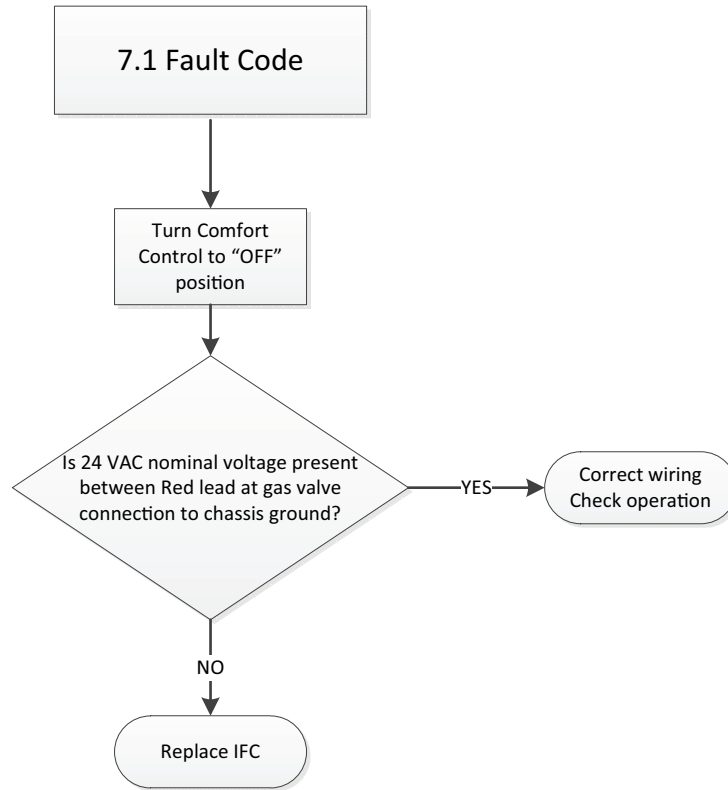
7.1 Fault Code

Turn Comfort Control to “OFF” position

Is 24 VAC nominal voltage present between Red lead at gas valve connection to chassis ground?

YES

Correct wiring Check operation

NO

Replace IFC